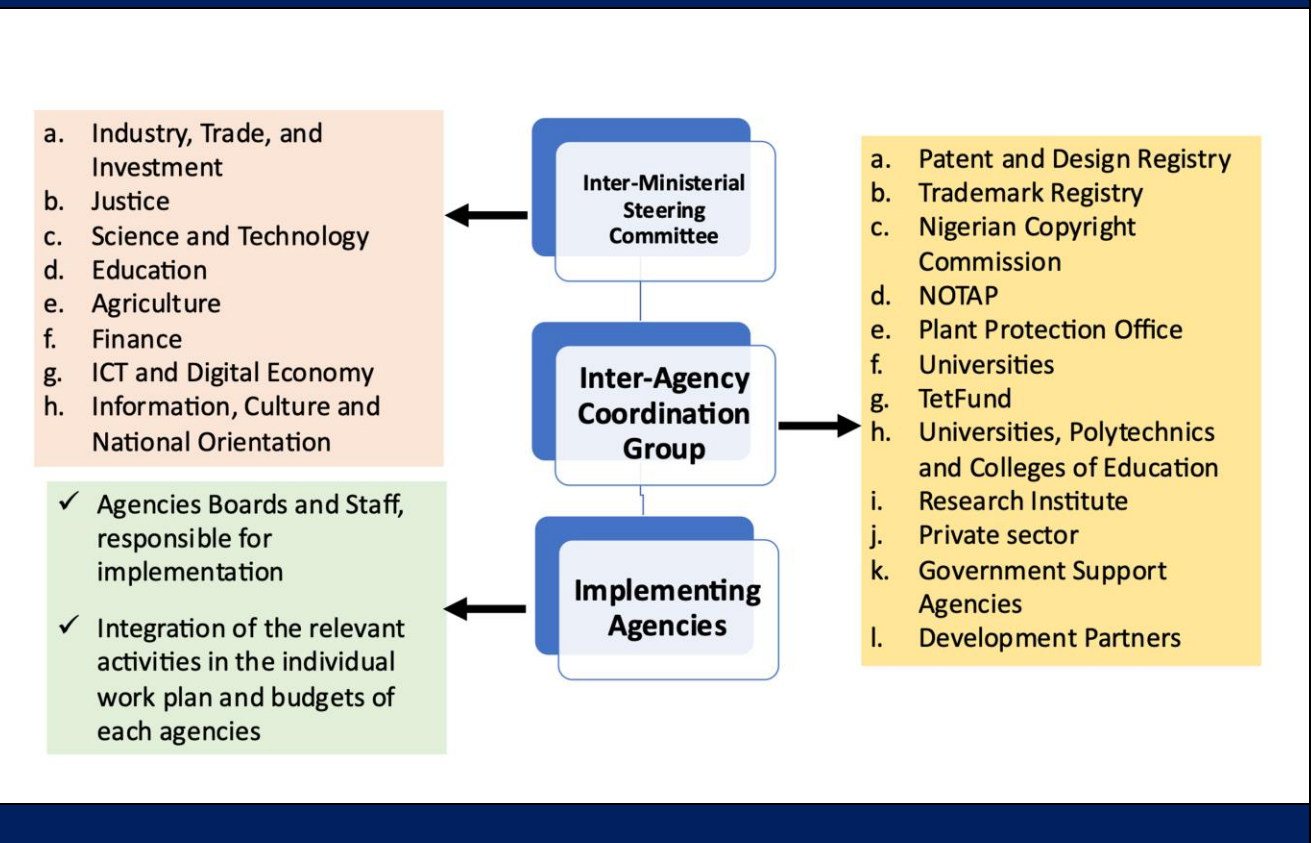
a. Industry, Trade, and Investment
b. Justice
c. Science and Technology
d. Education
e. Agriculture
f. Finance
g. ICT and Digital Economy
h. Information, Culture and National Orientation

Inter-Ministerial Steering Committee

Inter-Agency Coordination Group

Implementing Agencies

a. Patent and Design Registry
b. Trademark Registry
c. Nigerian Copyright Commission
d. NOTAP
e. Plant Protection Office
f. Universities
g. TetFund
h. Universities, Polytechnics and Colleges of Education
i. Research Institute
j. Private sector
k. Government Support Agencies
l. Development Partners

✓ Agencies Boards and Staff, responsible for implementation

✓ Integration of the relevant activities in the individual work plan and budgets of each agencies